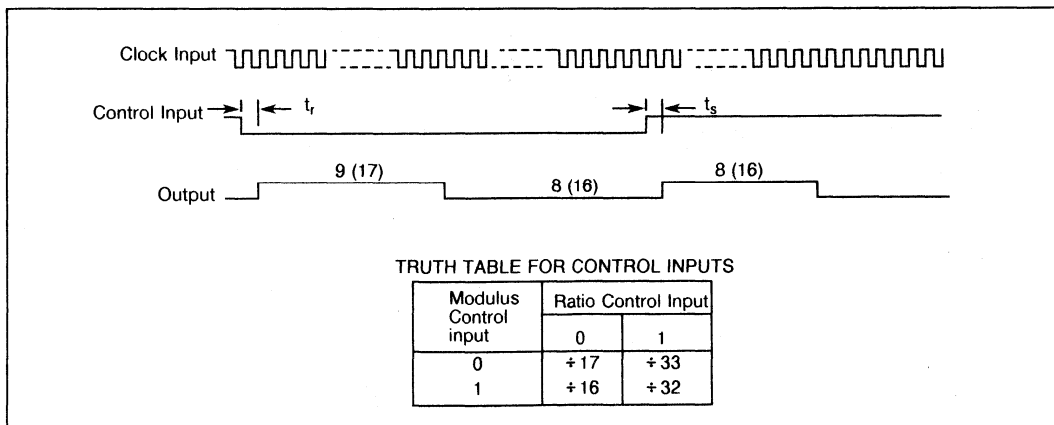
Clock Input

Control Input

$t_r$

$t_s$

Output

9 (17)

8 (16)

8 (16)

TRUTH TABLE FOR CONTROL INPUTS

| Modulus Control input | Ratio Control Input 0 | Ratio Control Input 1 |
|---|---|---|
| 0 | ÷ 17 | ÷ 33 |
| 1 | ÷ 16 | ÷ 32 |